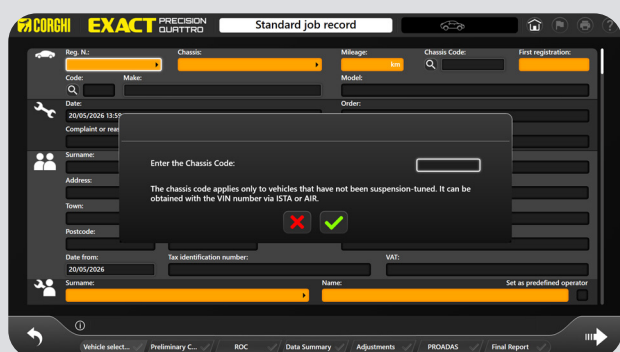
CORGHI EXACT PRECISION QUATTRO

Standard job record

Reg. N.:

Chassis:

Mileage:

km

Chassis Code:

First registration:

Code:

Make:

Model:

Date:

20/05/2026 13:5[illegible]

Order:

Complaint or reas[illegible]

Surname:

Address:

Town:

Postcode:

Date from:

20/05/2026

Tax identification number:

VAT:

Surname:

Name:

Set as predefined operator

Enter the Chassis Code:

The chassis code applies only to vehicles that have not been suspension-tuned. It can be obtained with the VIN number via ISTA or AIR.

Vehicle select...

Preliminary C...

ROC

Data Summary

Adjustments

PROADAS

Final Report